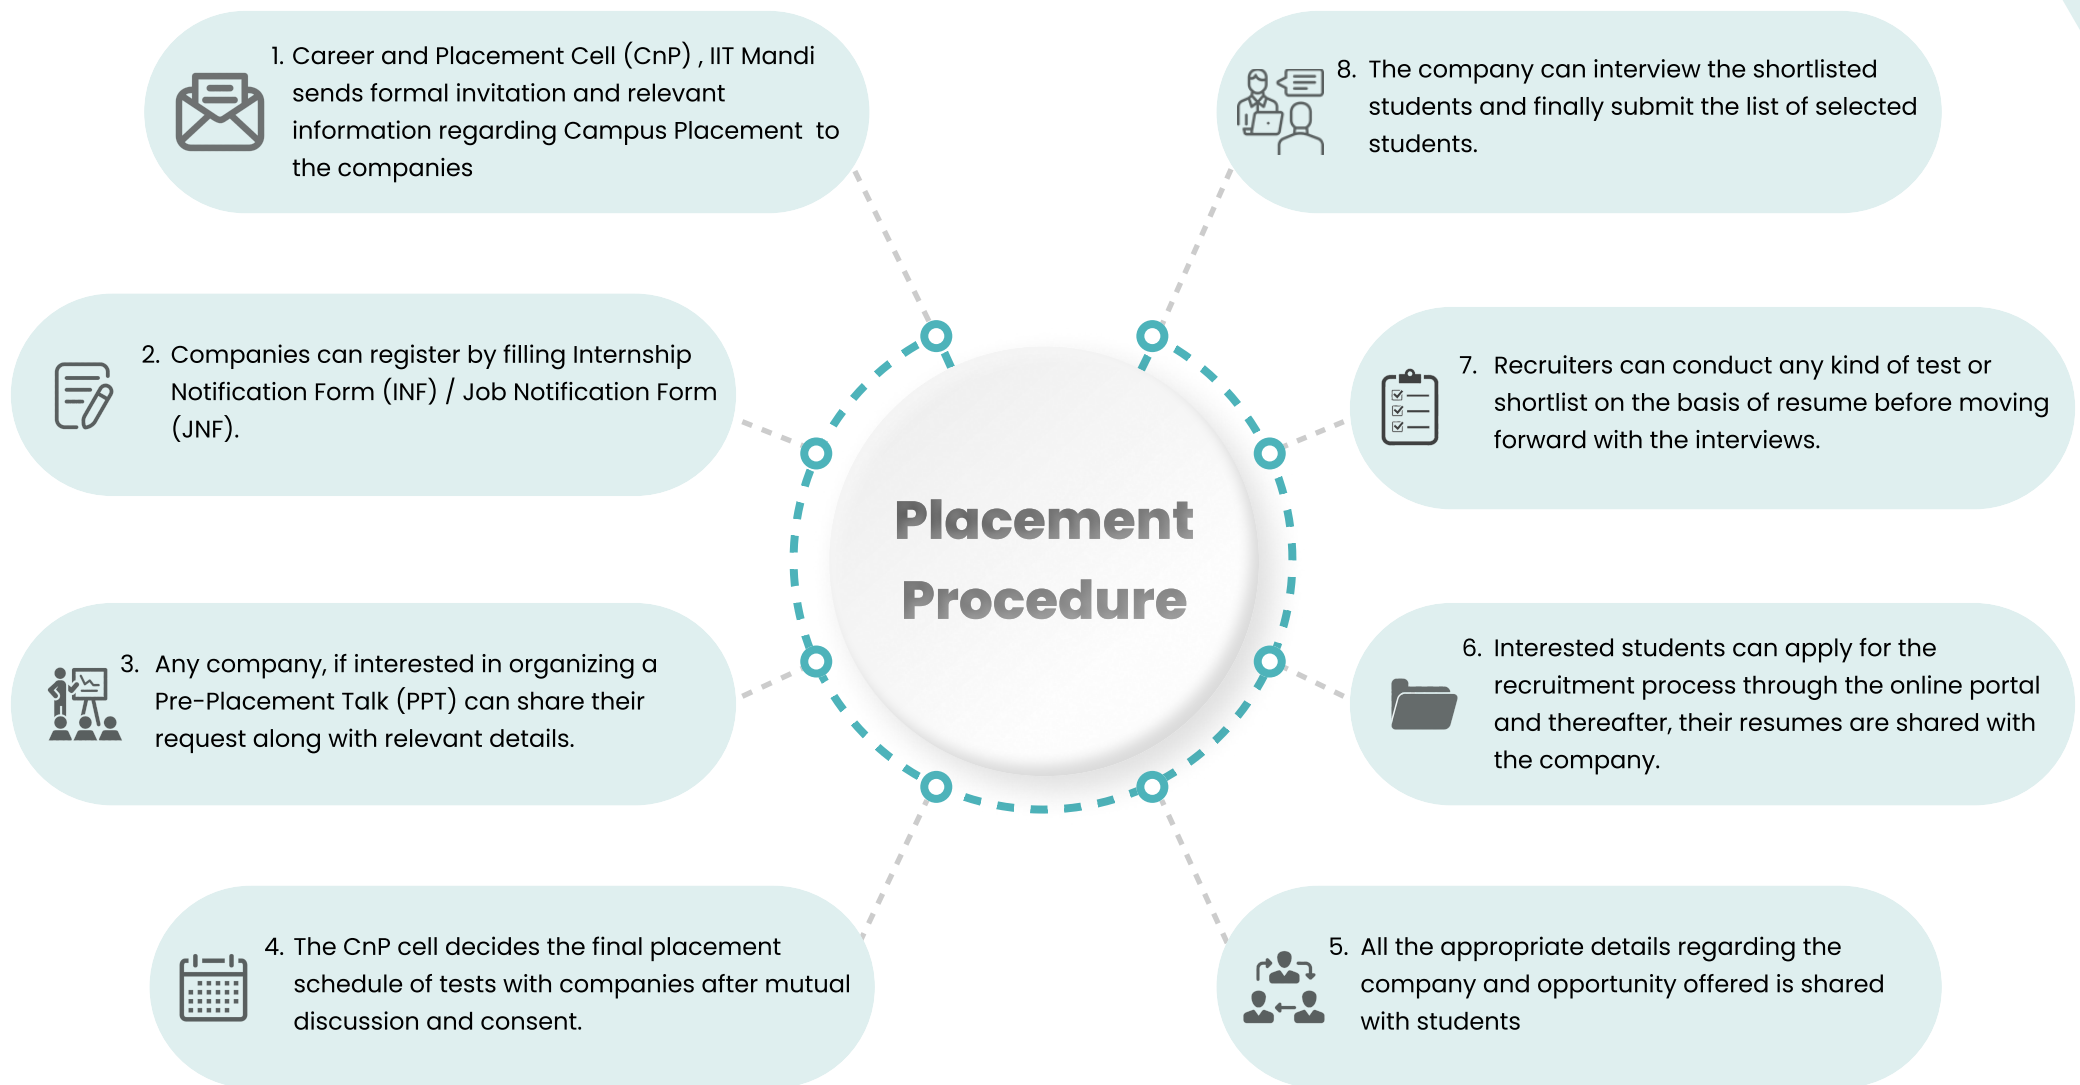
Placement Procedure

1. Career and Placement Cell (CnP) , IIT Mandi sends formal invitation and relevant information regarding Campus Placement to the companies

2. Companies can register by filling Internship Notification Form (INF) / Job Notification Form (JNF).

3. Any company, if interested in organizing a Pre-Placement Talk (PPT) can share their request along with relevant details.

4. The CnP cell decides the final placement schedule of tests with companies after mutual discussion and consent.

5. All the appropriate details regarding the company and opportunity offered is shared with students

6. Interested students can apply for the recruitment process through the online portal and thereafter, their resumes are shared with the company.

7. Recruiters can conduct any kind of test or shortlist on the basis of resume before moving forward with the interviews.

8. The company can interview the shortlisted students and finally submit the list of selected students.